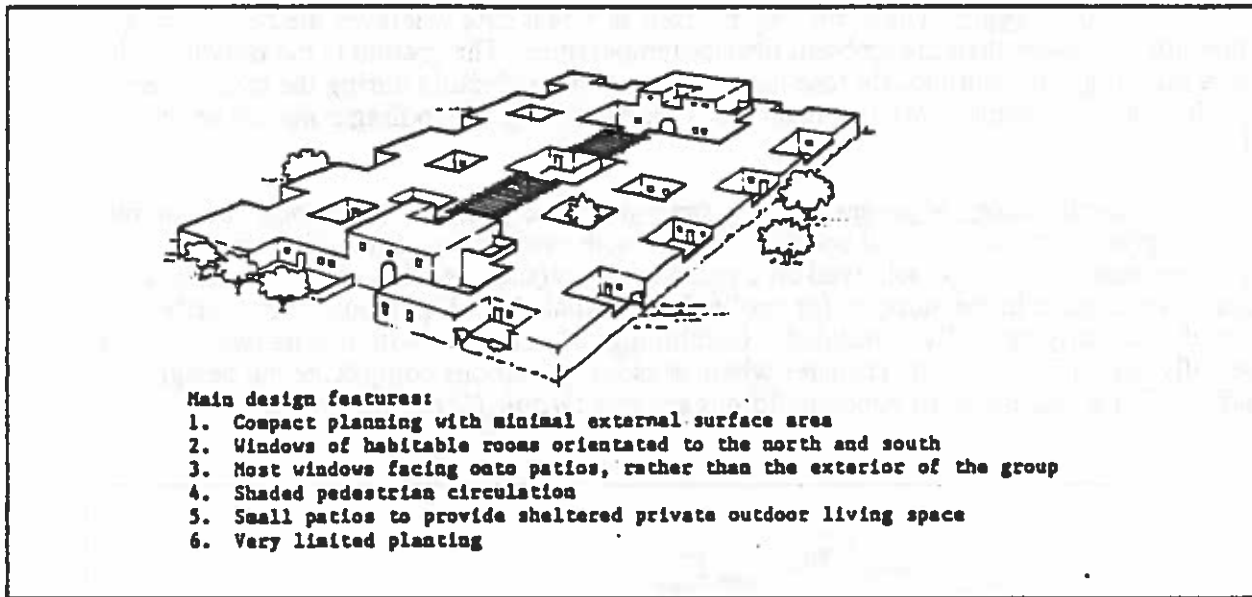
Main design features:
1. Compact planning with minimal external surface area
2. Windows of habitable rooms orientated to the north and south
3. Most windows facing onto patios, rather than the exterior of the group
4. Shaded pedestrian circulation
5. Small patios to provide sheltered private outdoor living space
6. Very limited planting